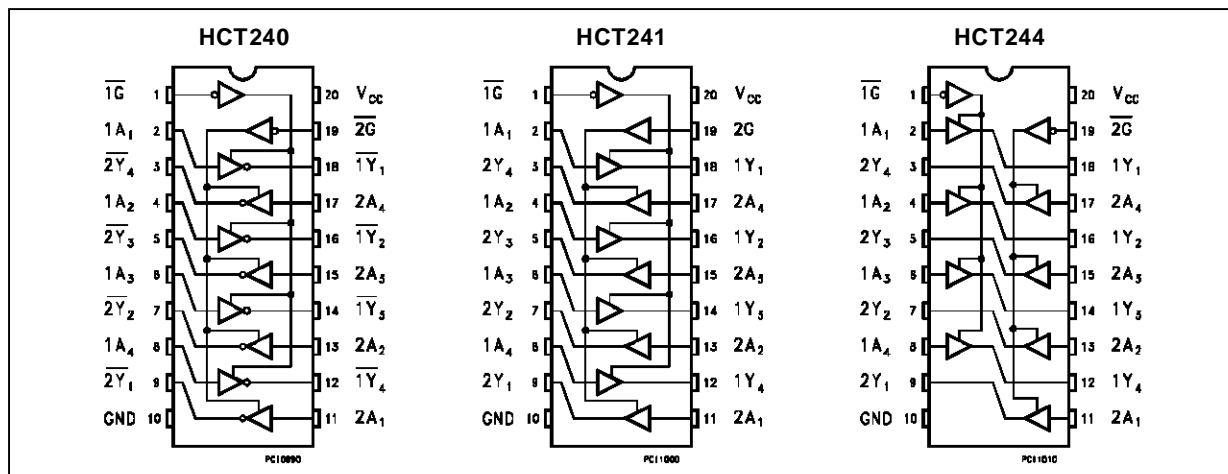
HCT240

$\overline{1G}$ 1
$1A_1$ 2
$\overline{2Y_4}$ 3
$1A_2$ 4
$\overline{2Y_3}$ 5
$1A_3$ 6
$\overline{2Y_2}$ 7
$1A_4$ 8
$\overline{2Y_1}$ 9
GND 10

20 $V_{cc}$
19 $\overline{2G}$
18 $\overline{1Y_1}$
17 $2A_4$
16 $\overline{1Y_2}$
15 $2A_3$
14 $\overline{1Y_3}$
13 $2A_2$
12 $\overline{1Y_4}$
11 $2A_1$

PC10890

HCT241

$\overline{1G}$ 1
$1A_1$ 2
$2Y_4$ 3
$1A_2$ 4
$2Y_3$ 5
$1A_3$ 6
$2Y_2$ 7
$1A_4$ 8
$2Y_1$ 9
GND 10

20 $V_{cc}$
19 2G
18 $1Y_1$
17 $2A_4$
16 $1Y_2$
15 $2A_3$
14 $1Y_3$
13 $2A_2$
12 $1Y_4$
11 $2A_1$

PC11000

HCT244

$\overline{1G}$ 1
$1A_1$ 2
$2Y_4$ 3
$1A_2$ 4
$2Y_3$ 5
$1A_3$ 6
$2Y_2$ 7
$1A_4$ 8
$2Y_1$ 9
GND 10

20 $V_{cc}$
19 $\overline{2G}$
18 $1Y_1$
17 $2A_4$
16 $1Y_2$
15 $2A_3$
14 $1Y_3$
13 $2A_2$
12 $1Y_4$
11 $2A_1$

PC11010